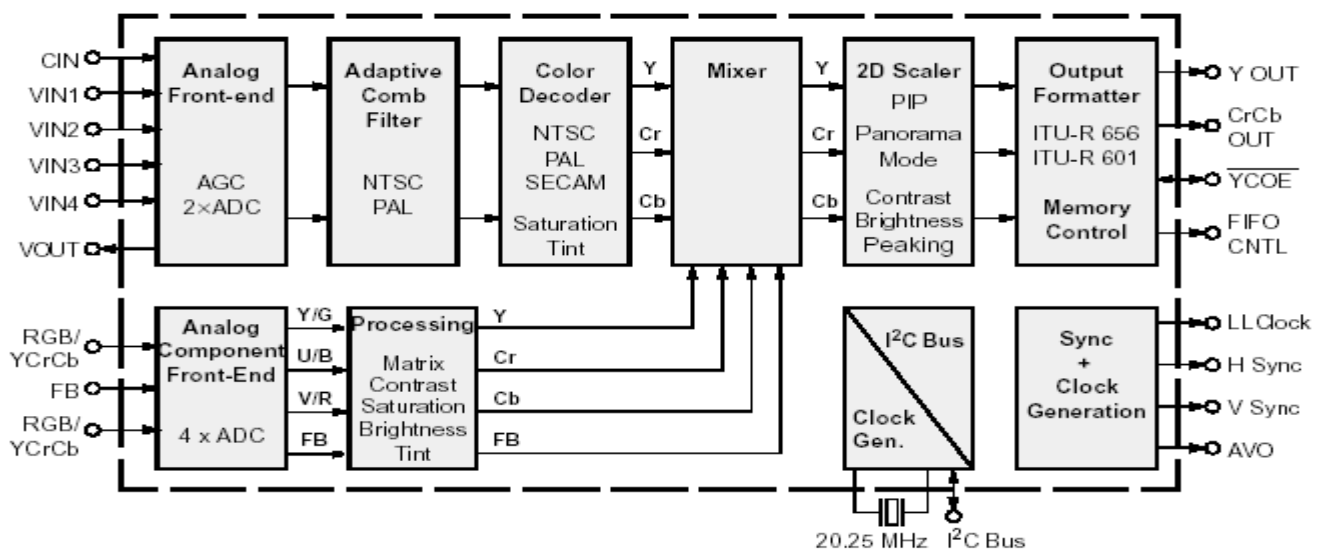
CIN
VIN1
VIN2
VIN3
VIN4
VOUT

Analog Front-end
AGC
2×ADC

Adaptive Comb Filter
NTSC
PAL

Color Decoder
NTSC
PAL
SECAM
Saturation
Tint

Y
Cr
Cb

Mixer

Y
Cr
Cb

2D Scaler
PIP
Panorama Mode
Contrast
Brightness
Peaking

Output Formatter
ITU-R 656
ITU-R 601
Memory Control

Y OUT
CrCb OUT
$\overline{YCOE}$
FIFO CNTL

RGB/ YCrCb
FB
RGB/ YCrCb

Analog Component Front-End
4 x ADC

Y/G
U/B
V/R
FB

Processing
Matrix
Contrast
Saturation
Brightness
Tint

Y
Cr
Cb
FB

I$^2$C Bus
Clock Gen.

Sync + Clock Generation

LL Clock
H Sync
V Sync
AVO

20.25 MHz
I$^2$C Bus